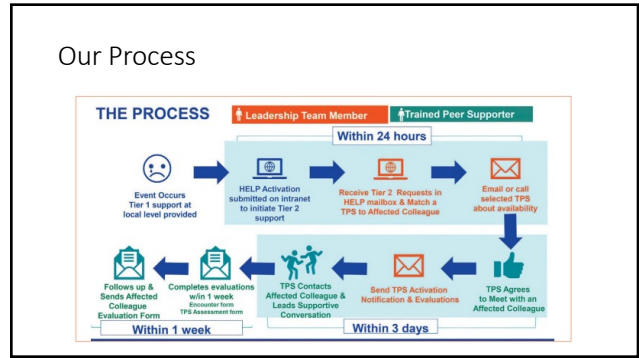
Our Process

THE PROCESS

Leadership Team Member

Trained Peer Supporter

Within 24 hours

Event Occurs Tier 1 support at local level provided

HELP Activation submitted on intranet to initiate Tier 2 support

Receive Tier 2 Requests in HELP mailbox & Match a TPS to Affected Colleague

Email or call selected TPS about availability

TPS Agrees to Meet with an Affected Colleague

Send TPS Activation Notification & Evaluations

TPS Contacts Affected Colleague & Leads Supportive Conversation

Completes evaluations w/in 1 week
Encounter form
TPS Assessment form

Follows up & Sends Affected Colleague Evaluation Form

Within 1 week

Within 3 days